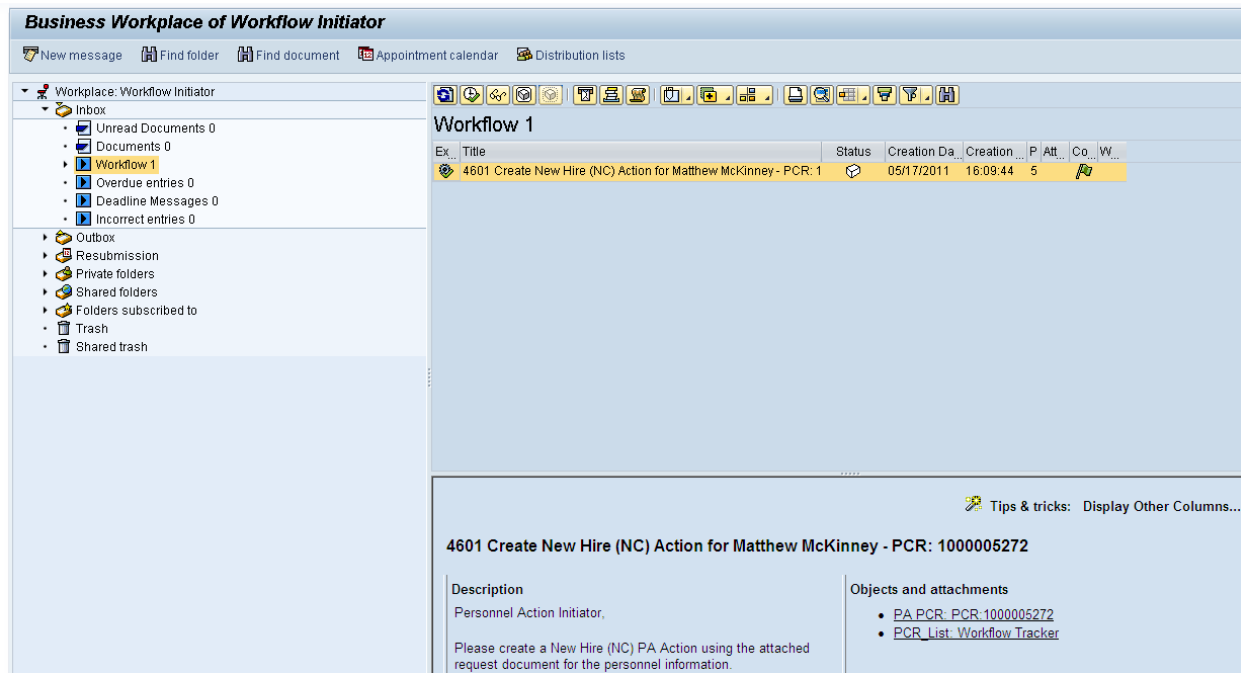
Business Workplace of Workflow Initiator

New message Find folder Find document Appointment calendar Distribution lists

Workplace: Workflow Initiator
Inbox
Unread Documents 0
Documents 0
Workflow 1
Overdue entries 0
Deadline Messages 0
Incorrect entries 0
Outbox
Resubmission
Private folders
Shared folders
Folders subscribed to
Trash
Shared trash

Workflow 1

| Ex... | Title | Status | Creation Da... | Creation ... | P | Att... | Co... | W... |
|---|---|---|---|---|---|---|---|---|
| | 4601 Create New Hire (NC) Action for Matthew McKinney - PCR: 1 | | 05/17/2011 | 16:09:44 | 5 | | | |

Tips & tricks: Display Other Columns...

4601 Create New Hire (NC) Action for Matthew McKinney - PCR: 1000005272

Description

Personnel Action Initiator,

Please create a New Hire (NC) PA Action using the attached request document for the personnel information.

Objects and attachments

- PA PCR: PCR:1000005272
- PCR_List: Workflow Tracker